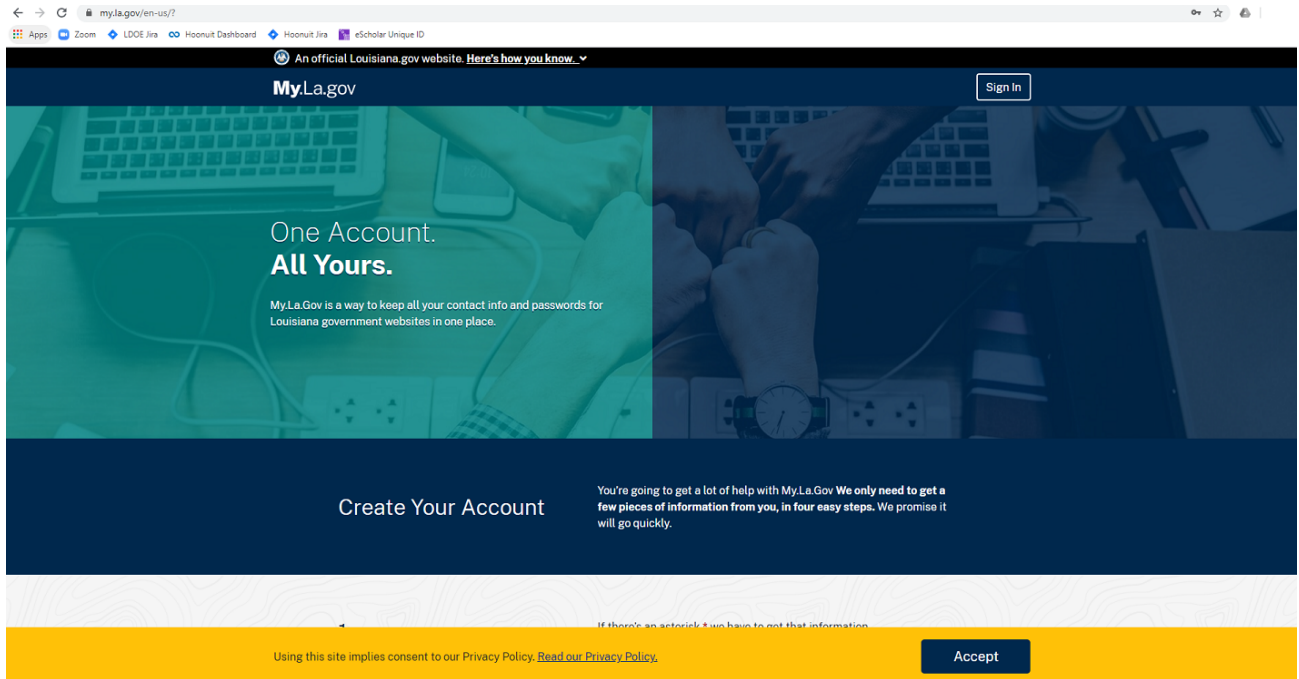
my.la.gov/en-us/?

Apps Zoom LDOE Jira Hoonuit Dashboard Hoonuit Jira eScholar Unique ID

An official Louisiana.gov website. Here's how you know.

My.La.gov

Sign In

One Account.
All Yours.

My.La.Gov is a way to keep all your contact info and passwords for Louisiana government websites in one place.

Create Your Account

You're going to get a lot of help with My.La.Gov We only need to get a few pieces of information from you, in four easy steps. We promise it will go quickly.

1

If there's an asterisk * we have to get that information.

Using this site implies consent to our Privacy Policy. Read our Privacy Policy.

Accept